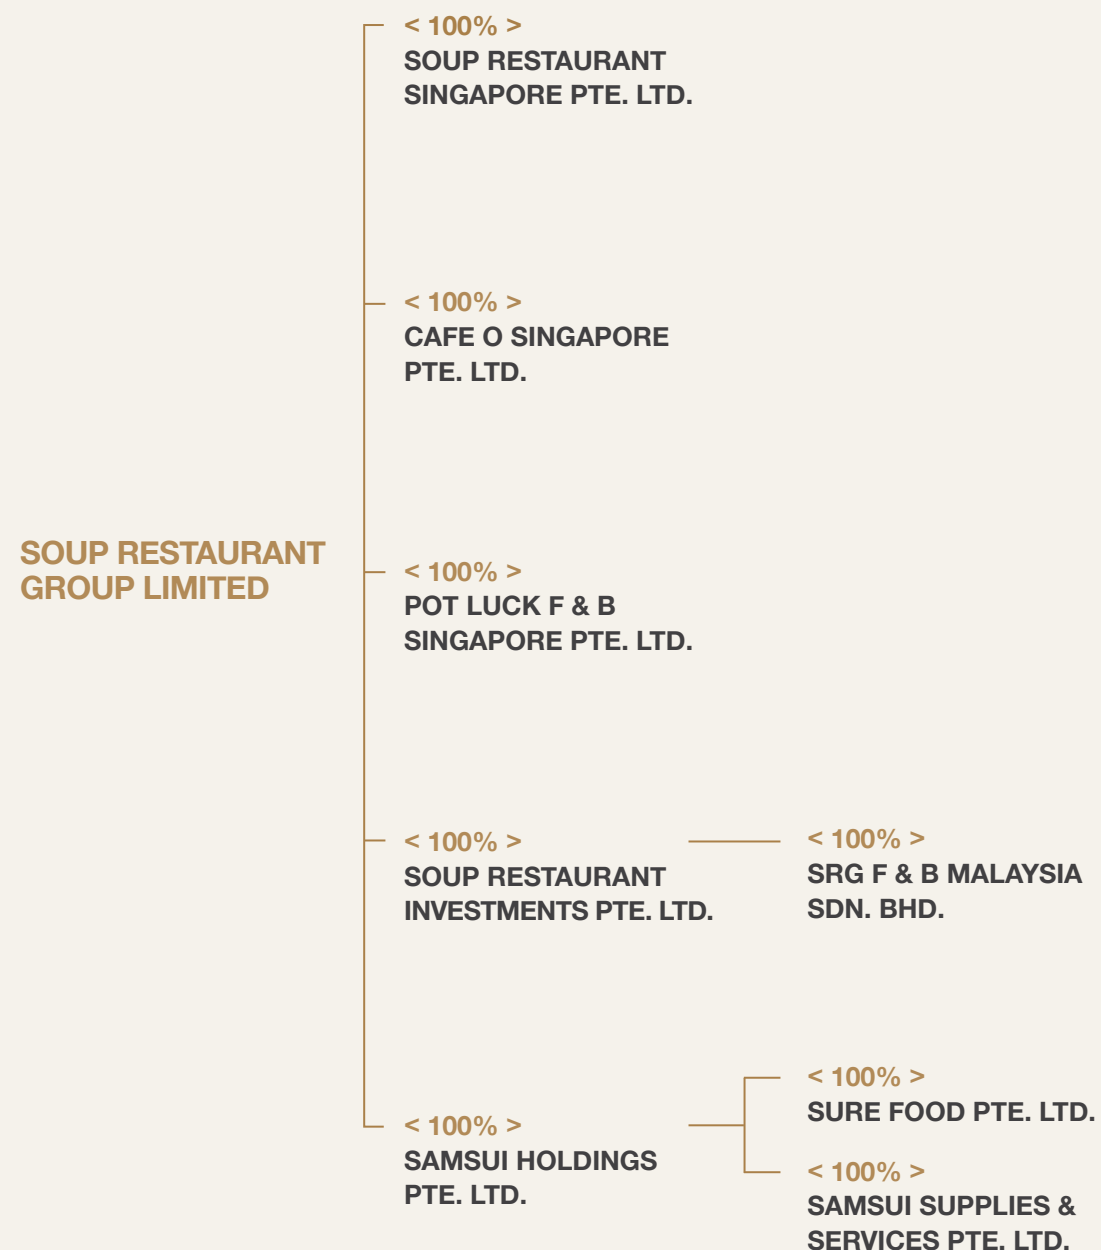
SOUP RESTAURANT GROUP LIMITED

< 100% >
SOUP RESTAURANT SINGAPORE PTE. LTD.

< 100% >
CAFE O SINGAPORE PTE. LTD.

< 100% >
POT LUCK F & B SINGAPORE PTE. LTD.

< 100% >
SOUP RESTAURANT INVESTMENTS PTE. LTD.

< 100% >
SRG F & B MALAYSIA SDN. BHD.

< 100% >
SAMSUI HOLDINGS PTE. LTD.

< 100% >
SURE FOOD PTE. LTD.

< 100% >
SAMSUI SUPPLIES & SERVICES PTE. LTD.